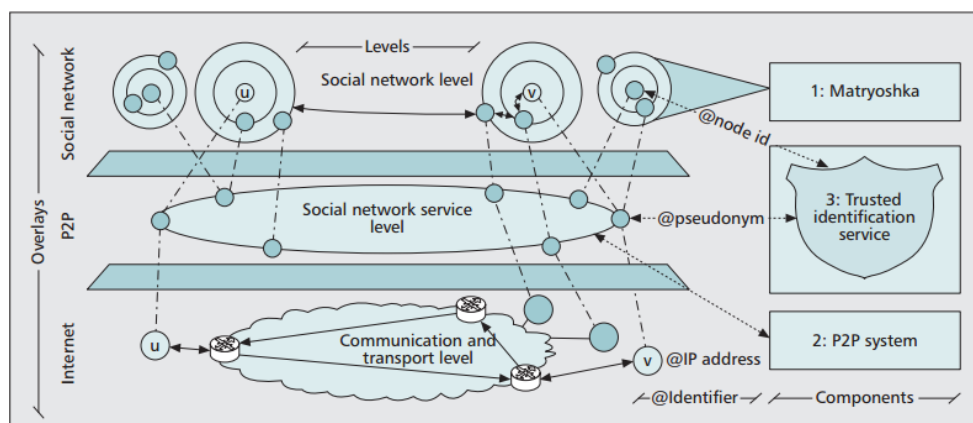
Levels

Social network level

u

v

1: Matryoshka

@node id

Social network

Overlays

P2P

Social network service level

@pseudonym

3: Trusted identification service

Internet

u

Communication and transport level

v

@IP address

2: P2P system

@Identifier

Components